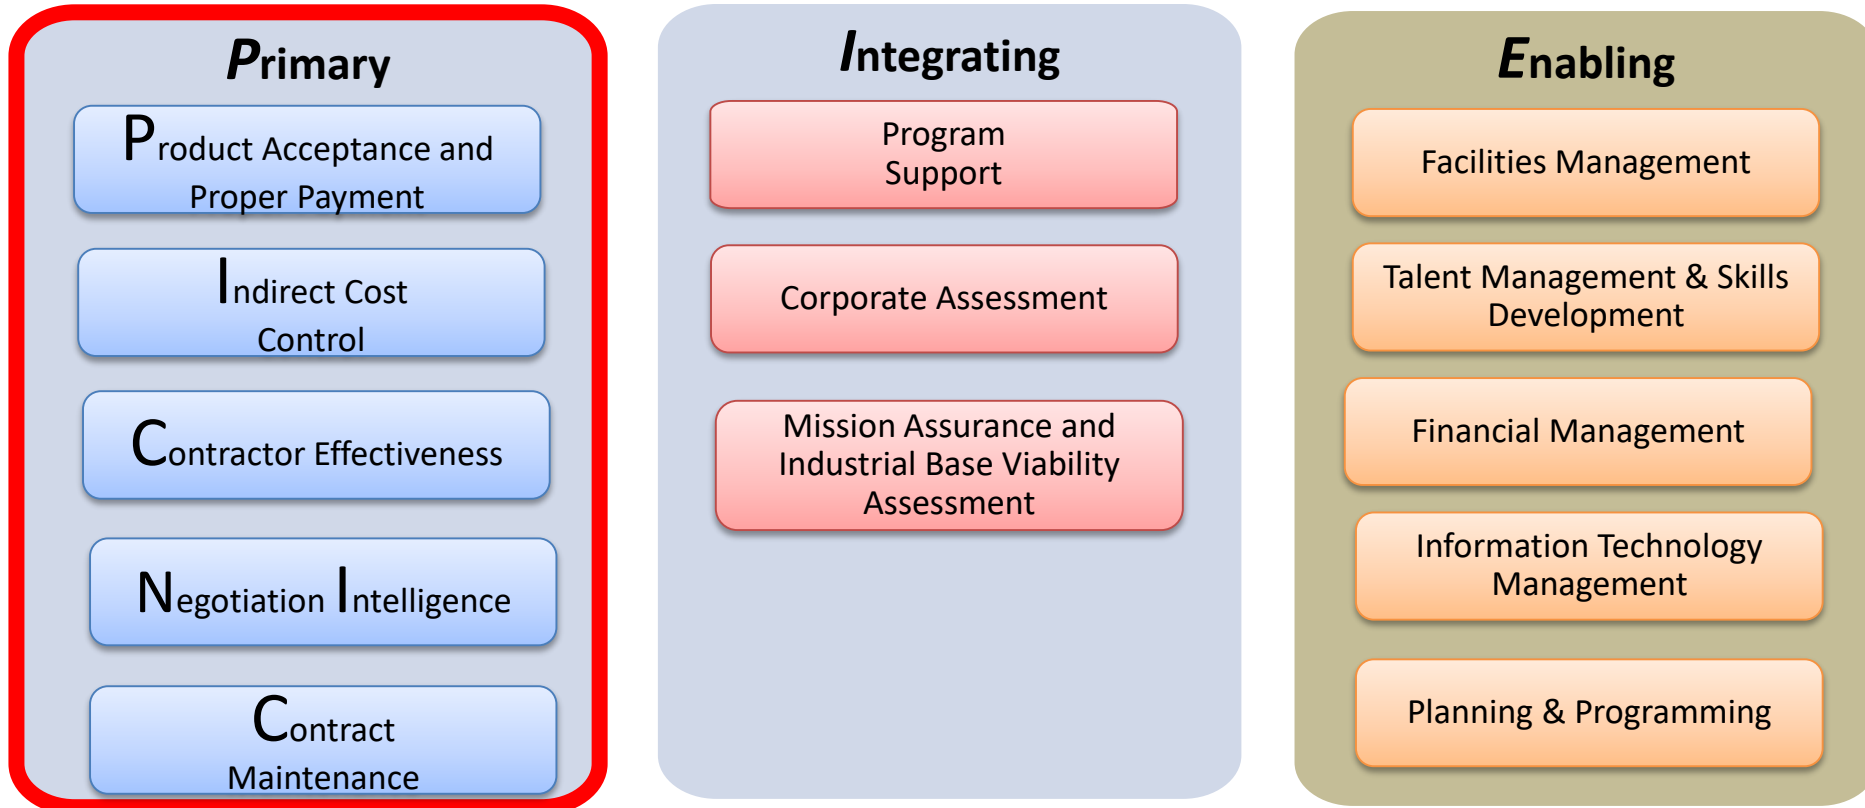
Primary

Product Acceptance and Proper Payment

Indirect Cost Control

Contractor Effectiveness

Negotiation Intelligence

Contract Maintenance

Integrating

Program Support

Corporate Assessment

Mission Assurance and Industrial Base Viability Assessment

Enabling

Facilities Management

Talent Management & Skills Development

Financial Management

Information Technology Management

Planning & Programming